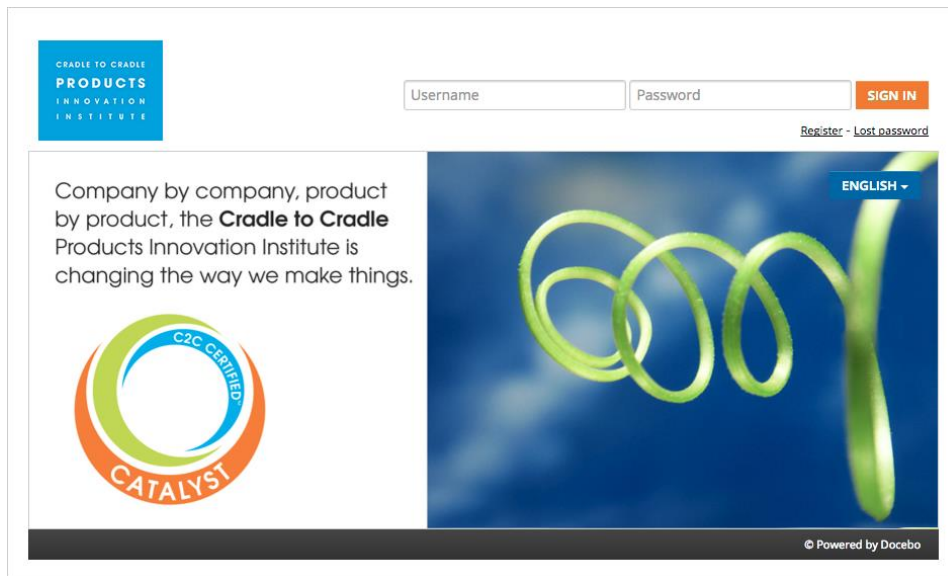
CRADLE TO CRADLE
PRODUCTS
INNOVATION
INSTITUTE

Username

Password

SIGN IN

Register - Lost password

ENGLISH

Company by company, product by product, the **Cradle to Cradle** Products Innovation Institute is changing the way we make things.

C2C CERTIFIED®
CATALYST

© Powered by Docebo